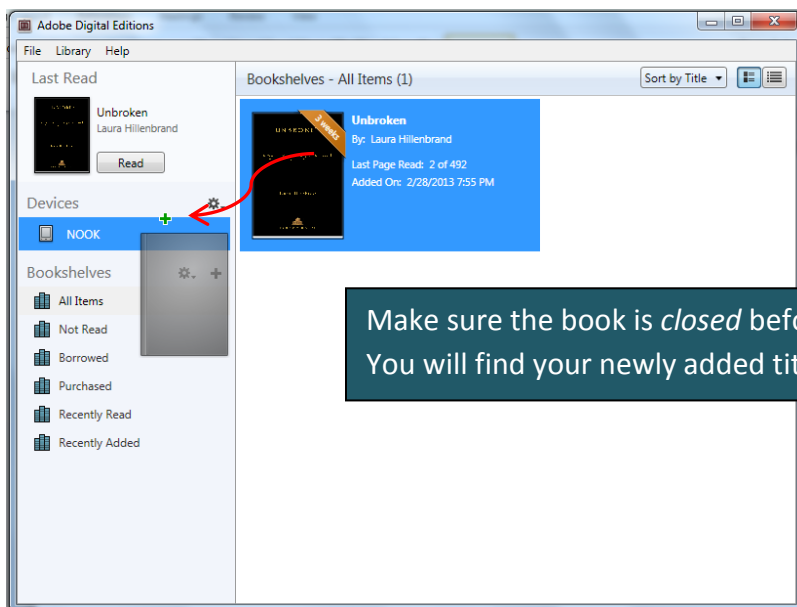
Adobe Digital Editions

File Library Help

Last Read

Unbroken
Laura Hillenbrand

Read

Devices

NOOK

Bookshelves

All Items

Not Read

Borrowed

Purchased

Recently Read

Recently Added

Bookshelves - All Items (1)

Sort by Title

3 weeks

UNBROKEN

Unbroken
By: Laura Hillenbrand
Last Page Read: 2 of 492
Added On: 2/28/2013 7:55 PM

Make sure the book is *closed* befo
You will find your newly added tit